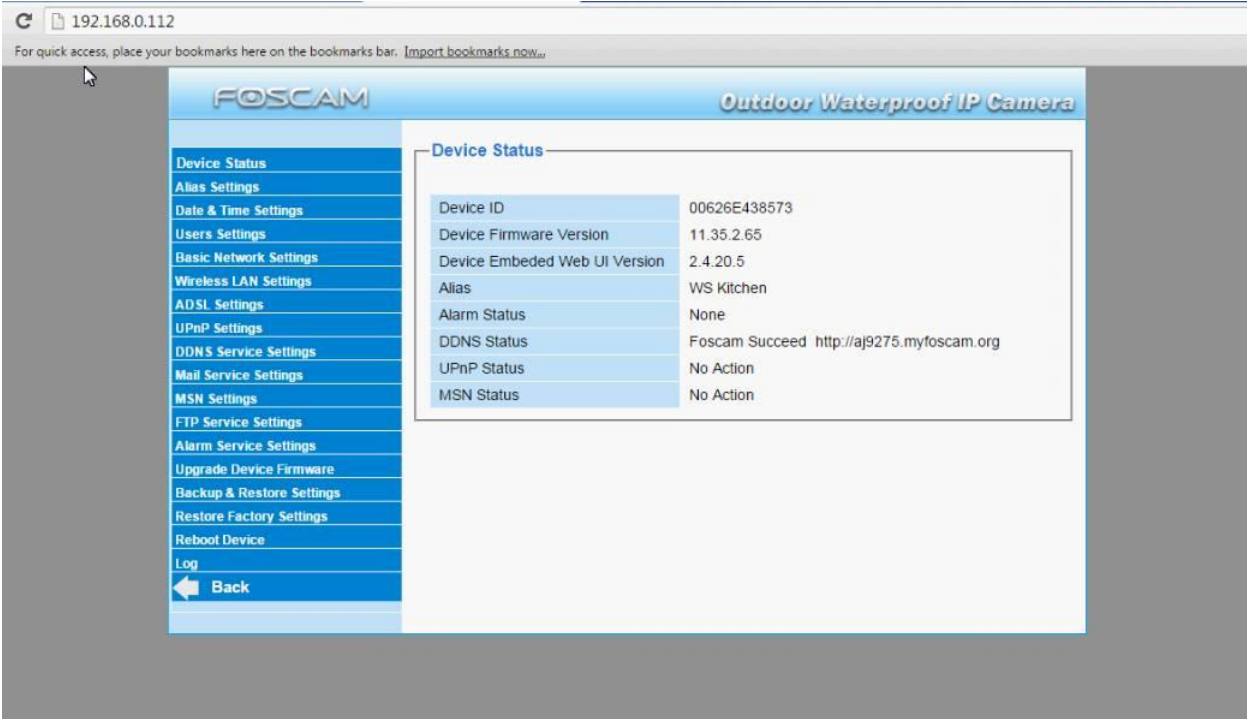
192.168.0.112

For quick access, place your bookmarks here on the bookmarks bar. Import bookmarks now...

FOSCAM

Outdoor Waterproof IP Camera

Device Status
Alias Settings
Date & Time Settings
Users Settings
Basic Network Settings
Wireless LAN Settings
ADSL Settings
UPnP Settings
DDNS Service Settings
Mail Service Settings
MSN Settings
FTP Service Settings
Alarm Service Settings
Upgrade Device Firmware
Backup & Restore Settings
Restore Factory Settings
Reboot Device
Log
Back

Device Status

| | |
|---|---|
| Device ID | 00626E438573 |
| Device Firmware Version | 11.35.2.65 |
| Device Embeded Web UI Version | 2.4.20.5 |
| Alias | WS Kitchen |
| Alarm Status | None |
| DDNS Status | Foscam Succeed http://aj9275.myfoscam.org |
| UPnP Status | No Action |
| MSN Status | No Action |